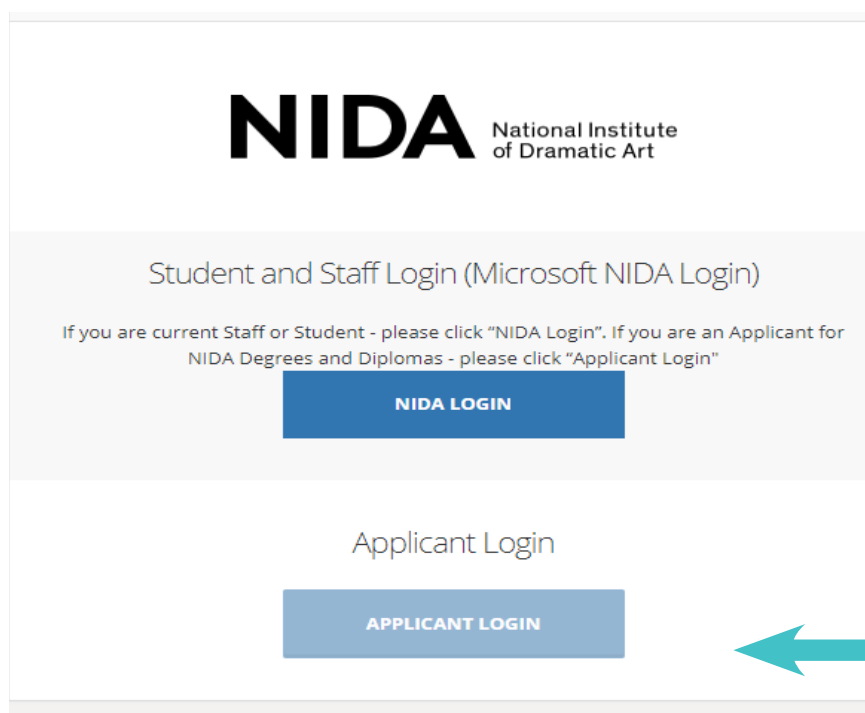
NIDA National Institute of Dramatic Art

Student and Staff Login (Microsoft NIDA Login)

If you are current Staff or Student - please click “NIDA Login”. If you are an Applicant for NIDA Degrees and Diplomas - please click “Applicant Login"

NIDA LOGIN

Applicant Login

APPLICANT LOGIN